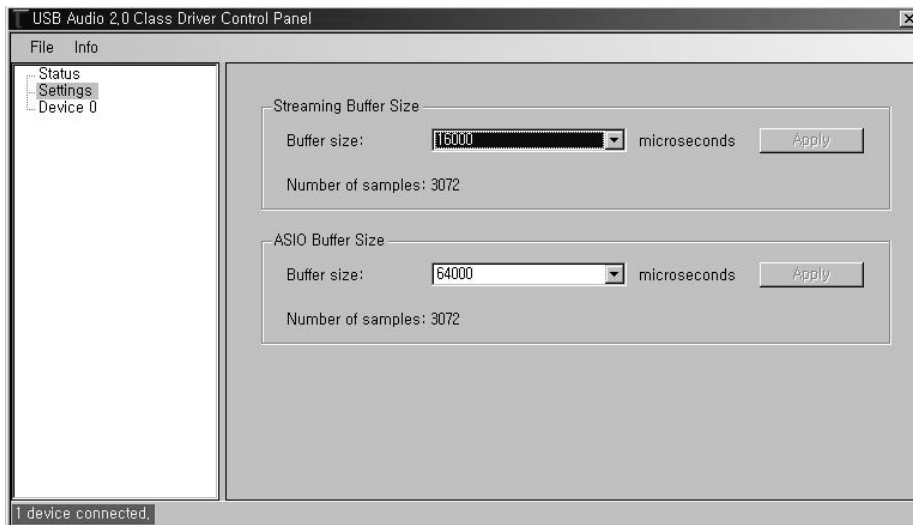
USB Audio 2.0 Class Driver Control Panel

File Info

Status
Settings
Device 0

Streaming Buffer Size

Buffer size: 16000 microseconds Apply

Number of samples: 3072

ASIO Buffer Size

Buffer size: 64000 microseconds Apply

Number of samples: 3072

1 device connected.